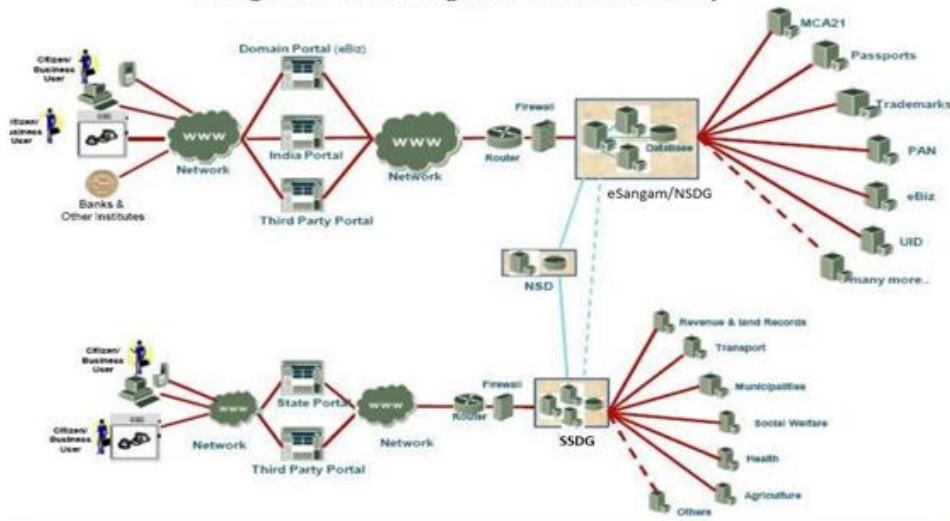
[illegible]

Citizen/ Business User

Citizen/ Business User

CSC

Banks & Other Institutes

WWW

Network

Domain Portal (eBiz)

India Portal

Third Party Portal

WWW

Network

Router

Firewall

Database

eSangam/NSDG

MCA21

Passports

Trademarks

PAN

eBiz

UID

many more..

NSD

Citizen/ Business User

Citizen/ Business User

CSC

WWW

Network

State Portal

Third Party Portal

WWW

Network

Router

Firewall

SSDG

Revenue & land Records

Transport

Municipalities

Social Welfare

Health

Agriculture

Others